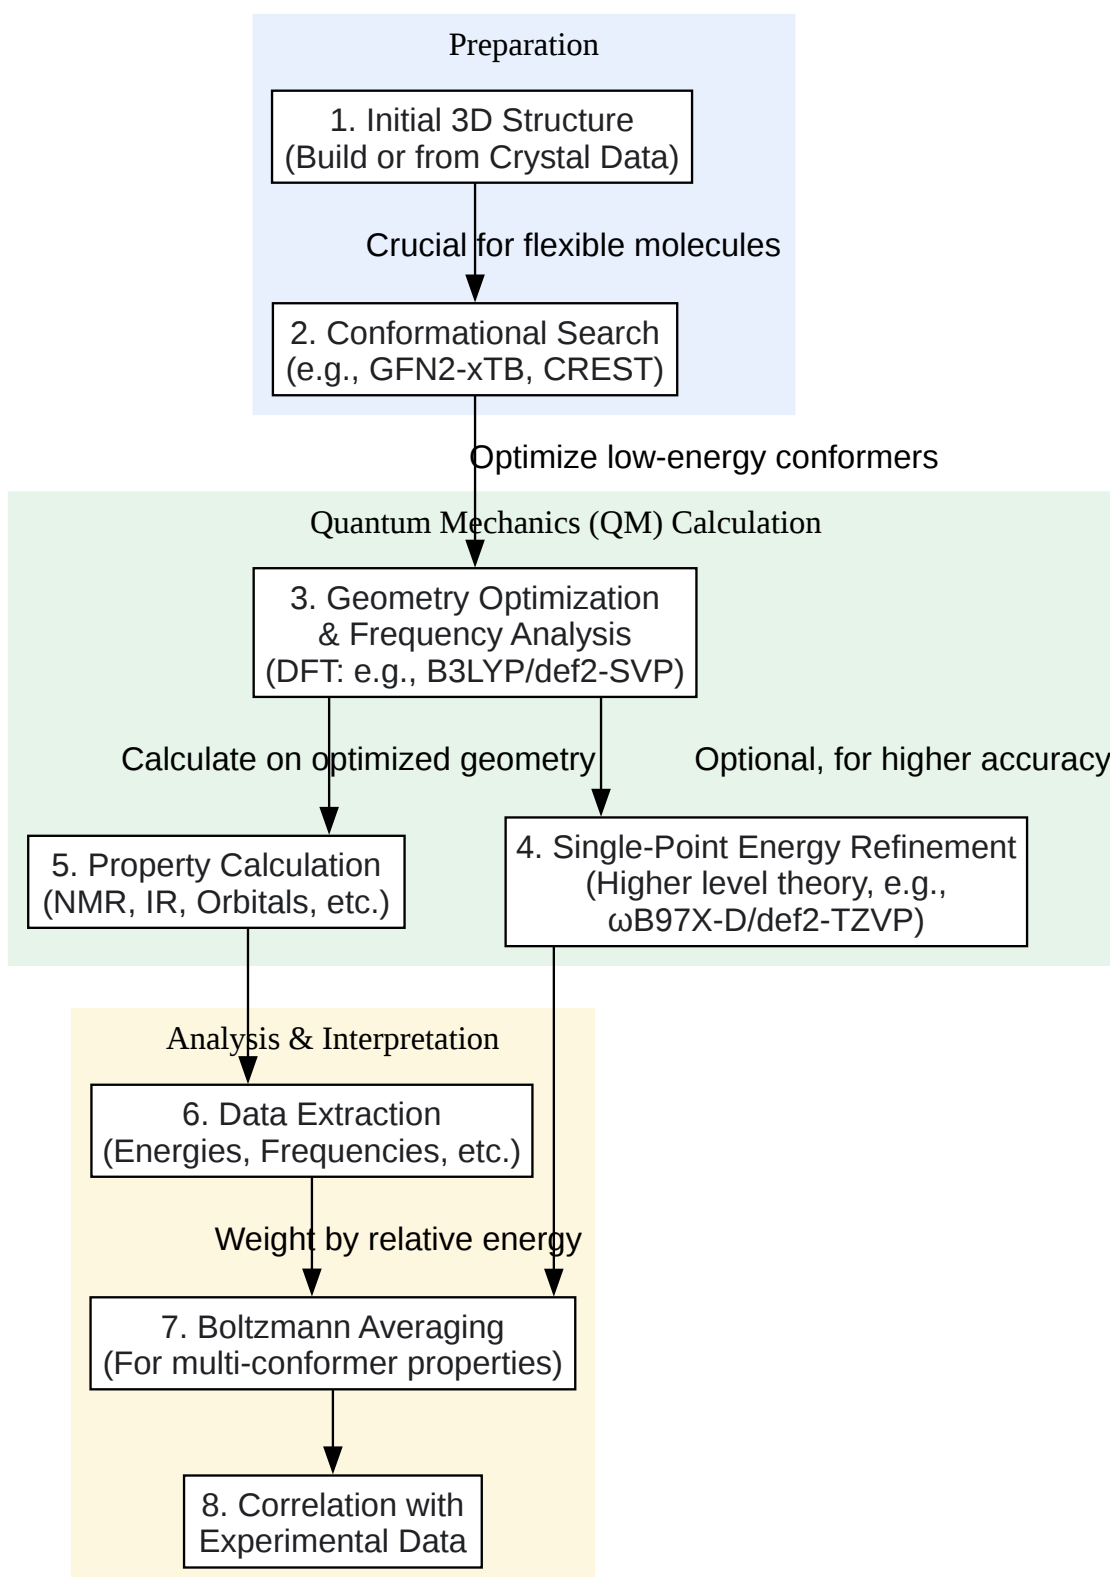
Preparation

1. Initial 3D Structure
(Build or from Crystal Data)

Crucial for flexible molecules

2. Conformational Search
(e.g., GFN2-xTB, CREST)

Optimize low-energy conformers

Quantum Mechanics (QM) Calculation

3. Geometry Optimization
& Frequency Analysis
(DFT: e.g., B3LYP/def2-SVP)

Calculate on optimized geometry

Optional, for higher accuracy

5. Property Calculation
(NMR, IR, Orbitals, etc.)

4. Single-Point Energy Refinement
(Higher level theory, e.g.,
ωB97X-D/def2-TZVP)

Analysis & Interpretation

6. Data Extraction
(Energies, Frequencies, etc.)

Weight by relative energy

7. Boltzmann Averaging
(For multi-conformer properties)

8. Correlation with
Experimental Data